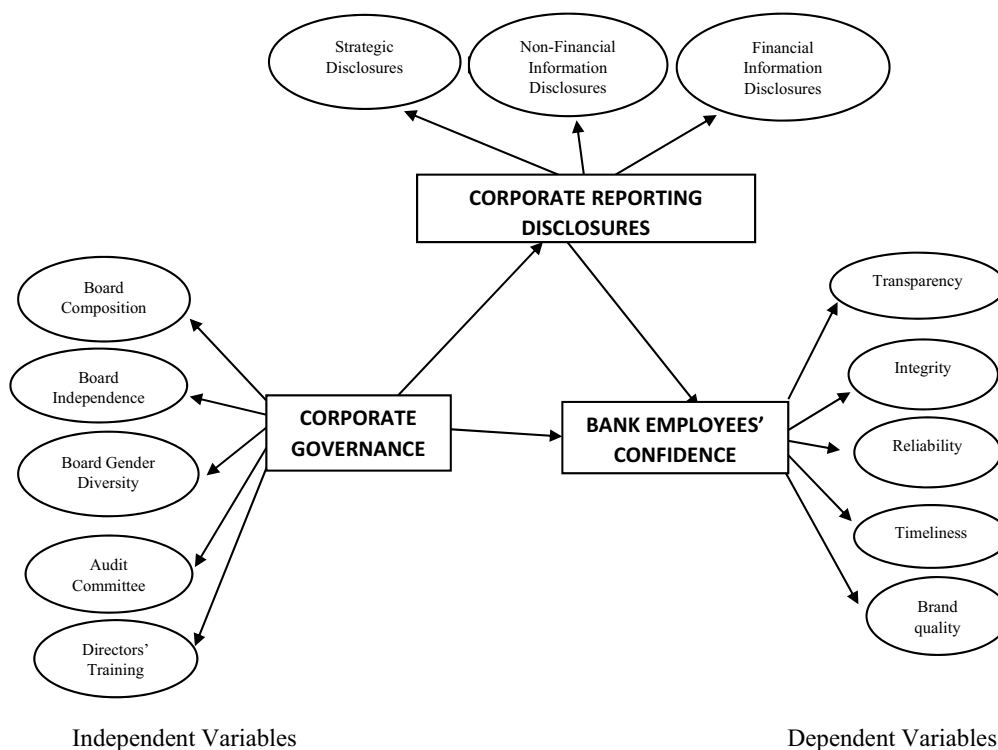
Strategic Disclosures

Non-Financial Information Disclosures

Financial Information Disclosures

CORPORATE REPORTING DISCLOSURES

Board Composition

Board Independence

Board Gender Diversity

Audit Committee

Directors' Training

CORPORATE GOVERNANCE

BANK EMPLOYEES' CONFIDENCE

Transparency

Integrity

Reliability

Timeliness

Brand quality

Independent Variables

Dependent Variables